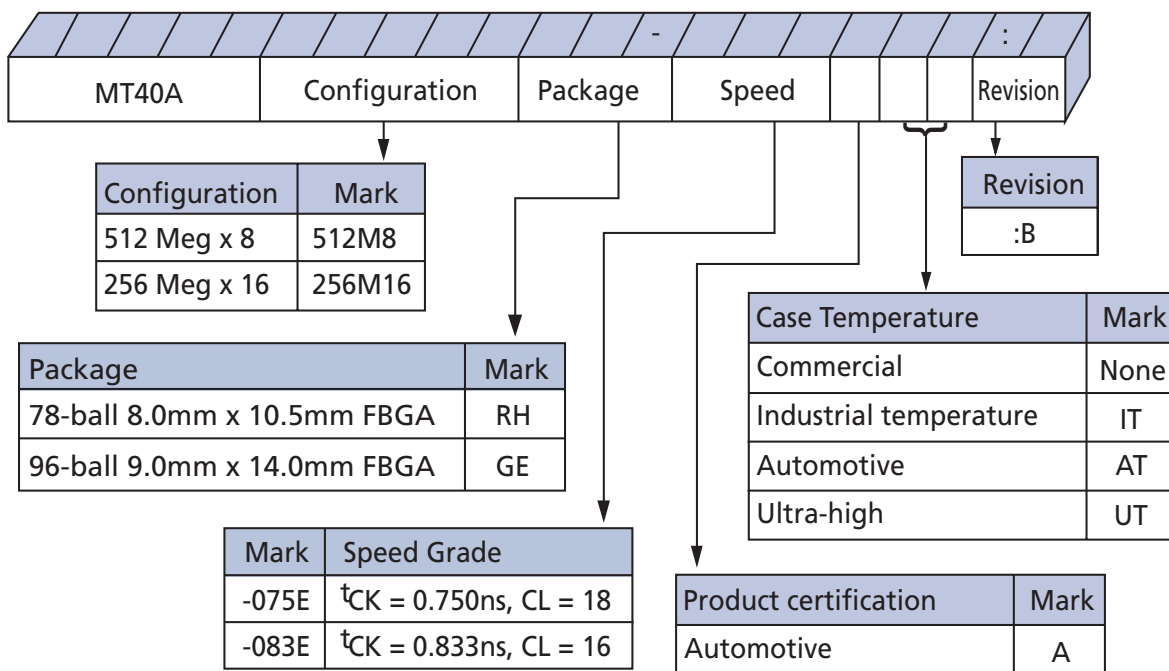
-

:

| MT40A | Configuration | Package | Speed | | | | Revision |
|---|---|---|---|---|---|---|---|

| Configuration | Mark |
|---|---|
| 512 Meg x 8 | 512M8 |
| 256 Meg x 16 | 256M16 |

| Revision |
|---|
| :B |

| Package | Mark |
|---|---|
| 78-ball 8.0mm x 10.5mm FBGA | RH |
| 96-ball 9.0mm x 14.0mm FBGA | GE |

| Case Temperature | Mark |
|---|---|
| Commercial | None |
| Industrial temperature | IT |
| Automotive | AT |
| Ultra-high | UT |

| Mark | Speed Grade |
|---|---|
| -075E | $^{t}$CK = 0.750ns, CL = 18 |
| -083E | $^{t}$CK = 0.833ns, CL = 16 |

| Product certification | Mark |
|---|---|
| Automotive | A |